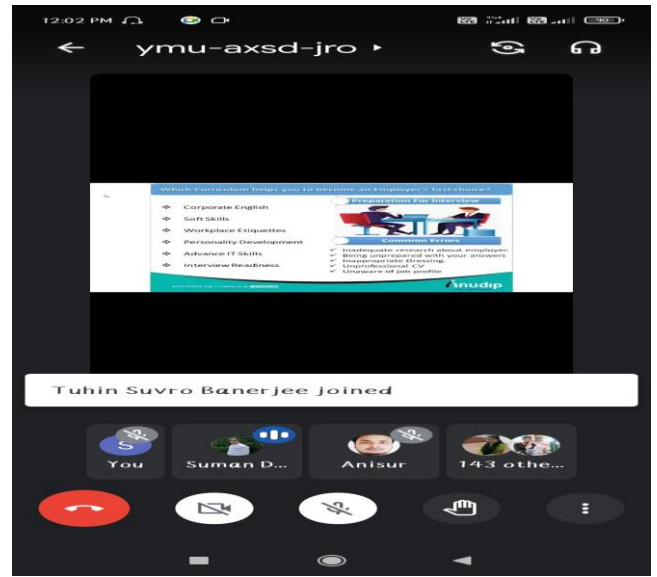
12:02 PM

ymu-axsd-jro ▸

Which Curriculum helps you to become an Employer's first choice?

Corporate English
Soft Skills
Workplace Etiquettes
Personality Development
Advance IT Skills
Interview Readiness

Preparation For Interview

Common Errors
Inadequate research about employer.
Being unprepared with your answers
Inappropriate Dressing.
Unprofessional CV
Unaware of job profile

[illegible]

Anudip

Tuhin Suvro Banerjee joined

S
You

Suman D...

Anisur

143 othe...